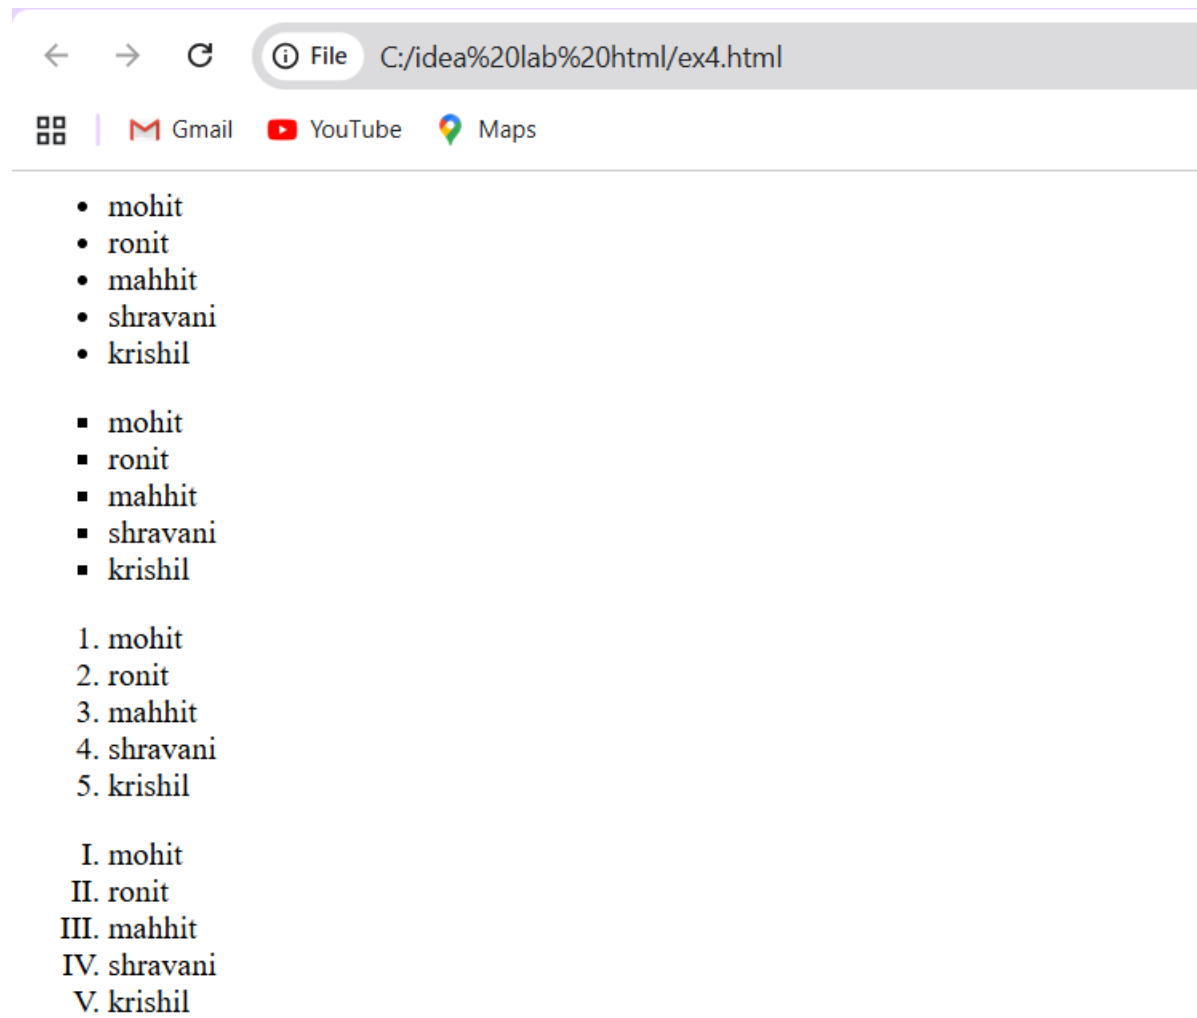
File C:/idea%20lab%20html/ex4.html

Gmail YouTube Maps

- mohit
- ronit
- mahhit
- shravani
- krishil

▪ mohit
▪ ronit
▪ mahhit
▪ shravani
▪ krishil

1. mohit
2. ronit
3. mahhit
4. shravani
5. krishil

I. mohit
II. ronit
III. mahhit
IV. shravani
V. krishil